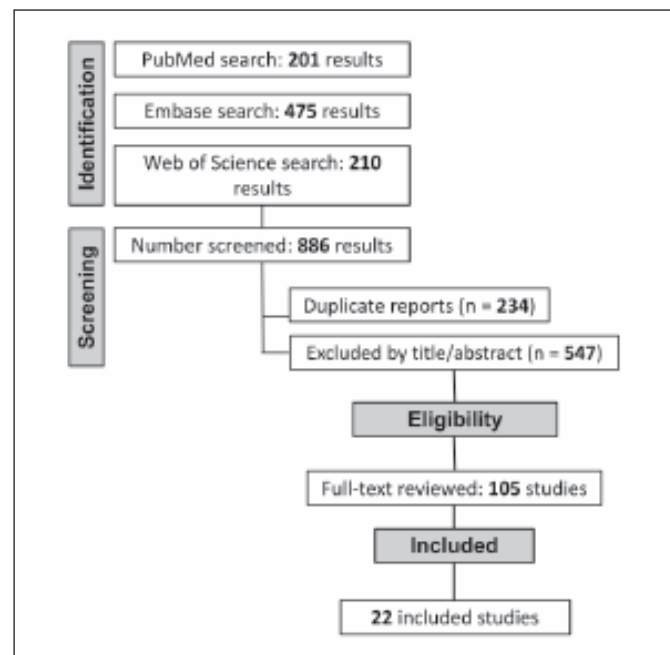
Identification

PubMed search: **201** results

Embase search: **475** results

Web of Science search: **210** results

Screening

Number screened: **886** results

Duplicate reports (n = **234**)

Excluded by title/abstract (n = **547**)

Eligibility

Full-text reviewed: **105** studies

Included

**22** included studies